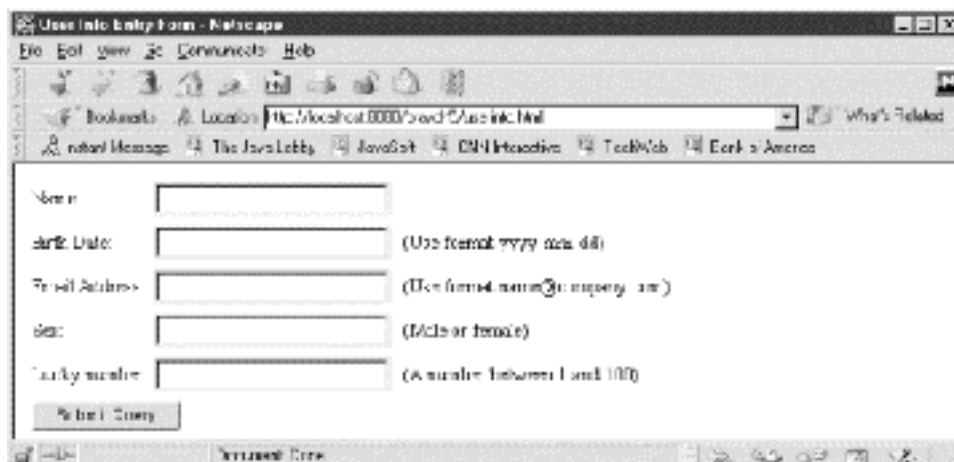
User Info Entry Form - Netscape

File Edit View Go Communicator Help

Bookmarks Location http://localhost:8080/jsp/ch5/userinfo.html What's Related

Instant Message The Java Lobby JavaSoft CNN Interactive TechWeb Bank of America

Name:

Birth Date: (Use format yyyy-mm-dd)

Email Address: (Use format name@company.com)

Sex: (Male or female)

Lucky number: (A number between 1 and 100)

Submit Query

Document: Done